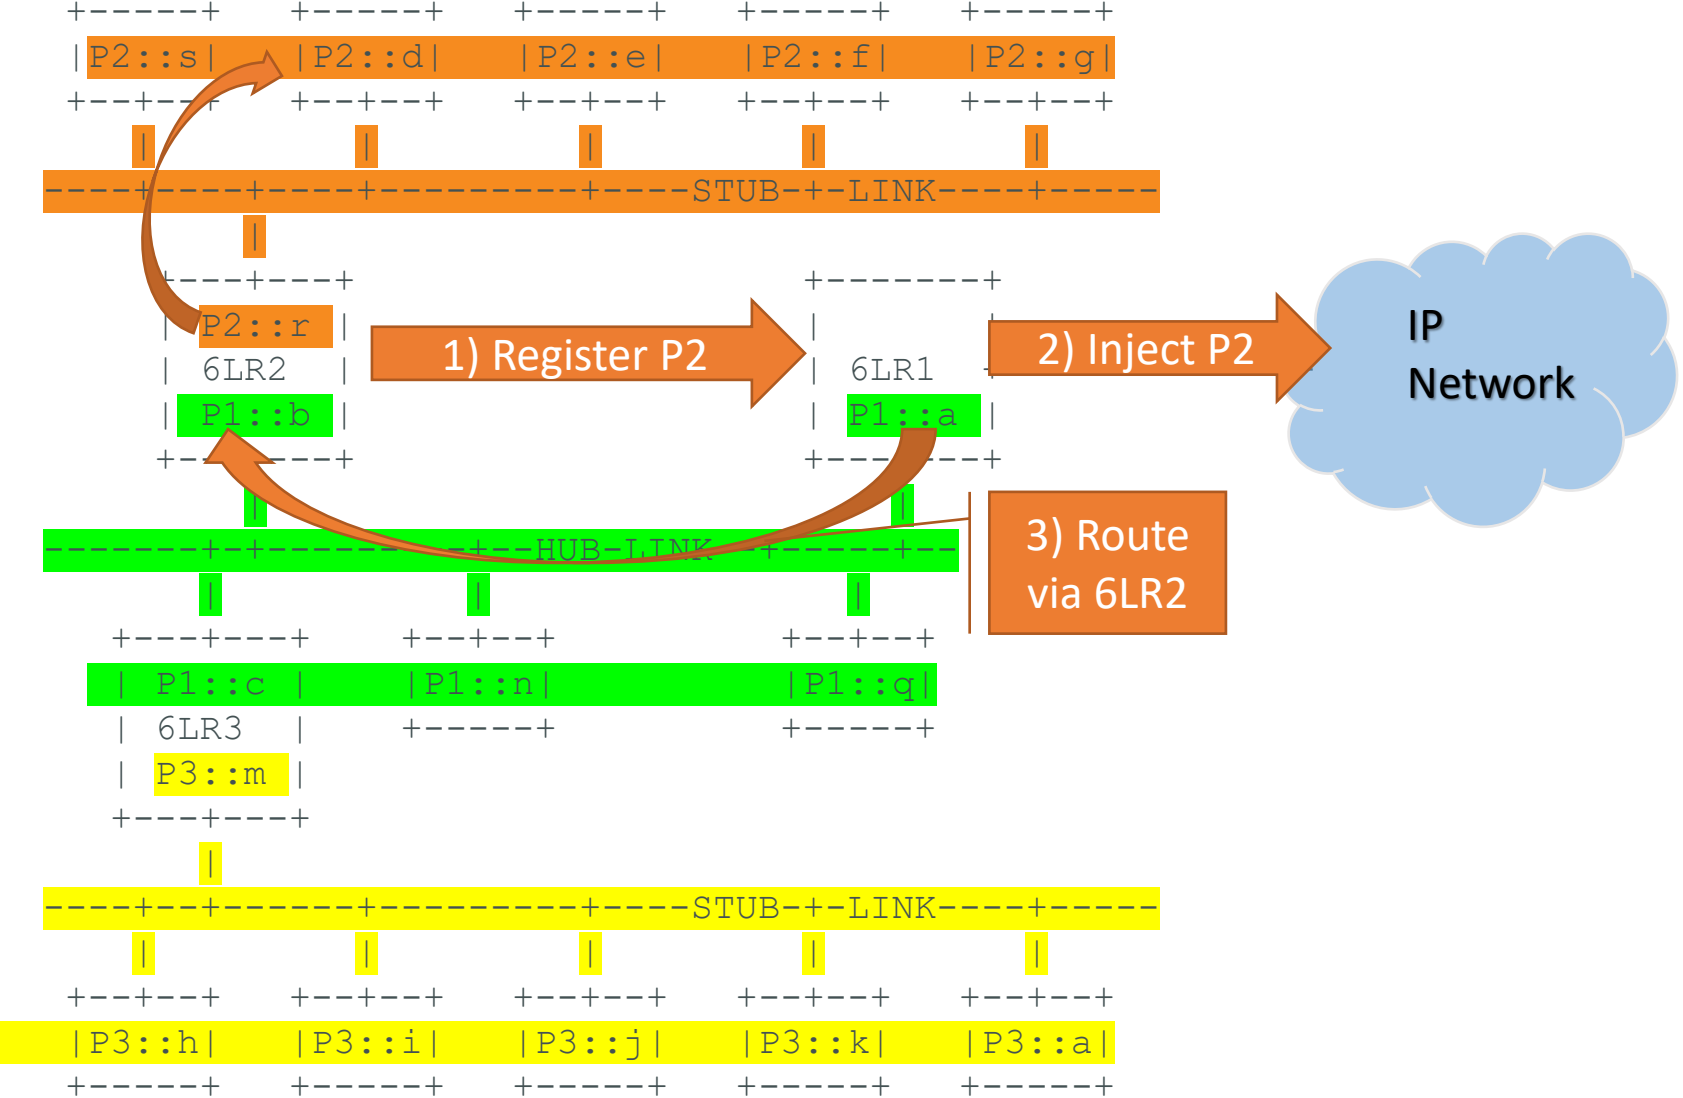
+------+ +------+ +------+ +------+ +------+
|P2::s| |P2::d| |P2::e| |P2::f| |P2::g|
+--+--+ +--+--+ +--+--+ +--+--+ +--+--+
| | | | |
----+----+----+---------+----STUB-+-LINK----+-----
|
+---+---+ +--------+
| P2::r | |
| 6LR2 | 1) Register P2 | 6LR1 2) Inject P2 IP Network
| P1::b | | P1::a |
+--+---+ +--------+
| |
-------+-+------- -+--HUB-LINK--+------+-- 3) Route via 6LR2
| | |
+---+---+ +--+--+ +--+--+
| P1::c | |P1::n| |P1::q|
| 6LR3 | +------+ +------+
| P3::m |
+---+---+
|
----+--+------+---------+----STUB-+-LINK----+-----
| | | | |
+--+--+ +--+--+ +--+--+ +--+--+ +--+--+
|P3::h| |P3::i| |P3::j| |P3::k| |P3::a|
+------+ +------+ +------+ +------+ +------+